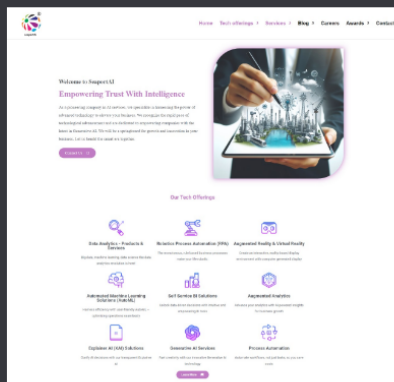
Home Tech offerings > Services > Blog > Careers Awards > Contact

Welcome to SupportAI

Empowering Trust With Intelligence

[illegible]

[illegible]

Our Tech Offerings

Data Analytics – Products & Services

Robotics Process Automation (RPA)

Augmented Reality & Virtual Reality

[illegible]

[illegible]

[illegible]

Automated Machine Learning Solutions (AutoML)

Self Service BI Solutions

Augmented Analytics

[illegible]

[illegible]

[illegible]

Explainer AI (XAI) Solutions

Generative AI Services

Process Automation

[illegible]

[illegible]

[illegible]

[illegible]